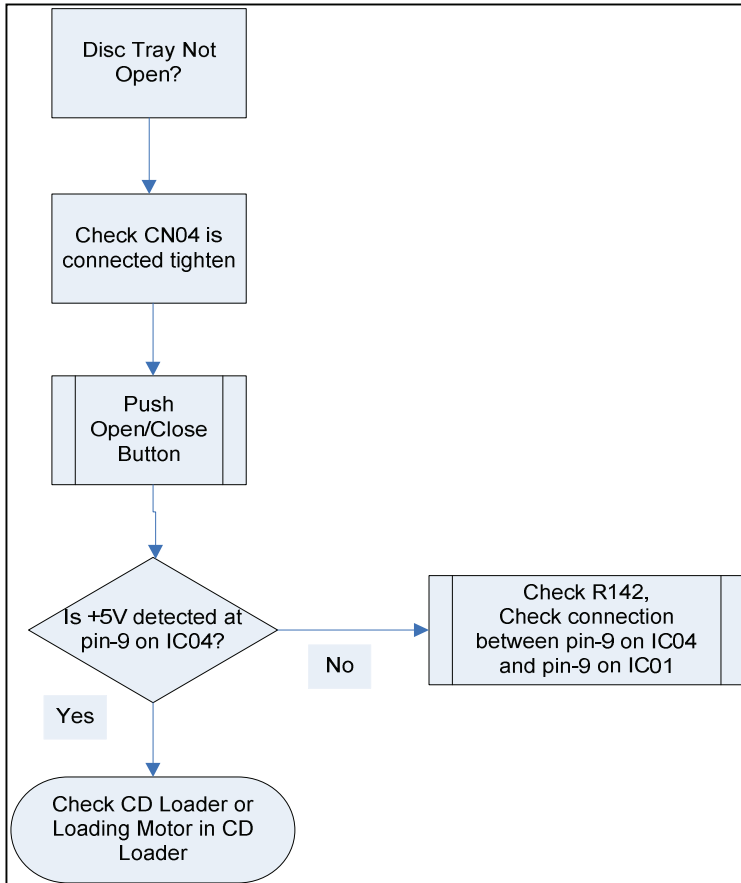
Disc Tray Not Open?

Check CN04 is connected tighten

Push Open/Close Button

Is +5V detected at pin-9 on IC04?

No

Check R142, Check connection between pin-9 on IC04 and pin-9 on IC01

Yes

Check CD Loader or Loading Motor in CD Loader